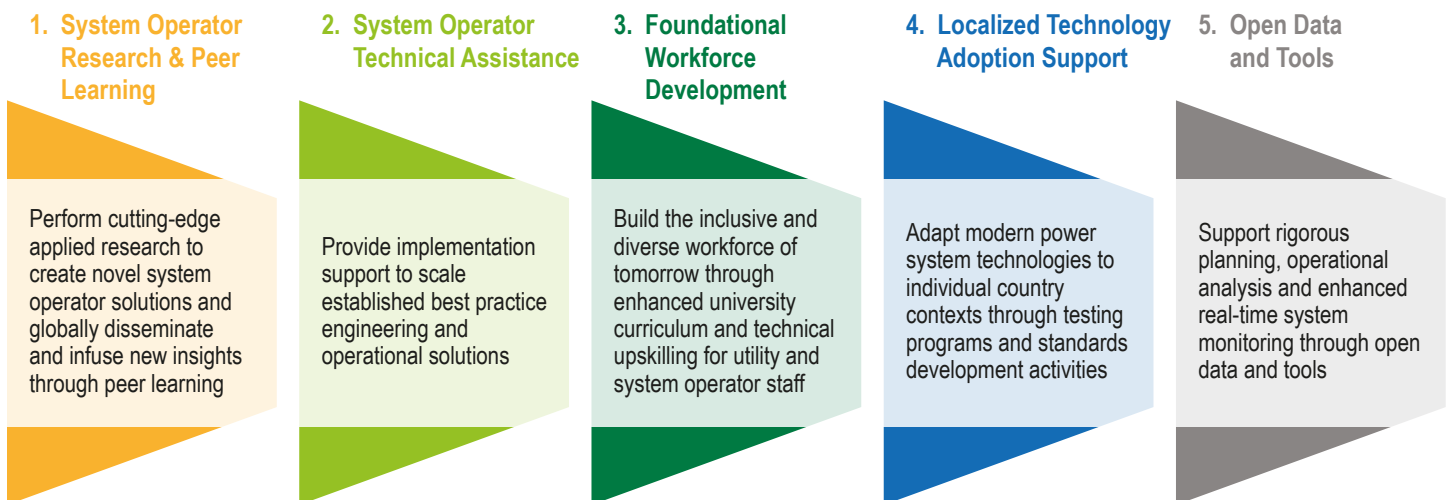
1. System Operator Research & Peer Learning

Perform cutting-edge applied research to create novel system operator solutions and globally disseminate and infuse new insights through peer learning

2. System Operator Technical Assistance

Provide implementation support to scale established best practice engineering and operational solutions

3. Foundational Workforce Development

Build the inclusive and diverse workforce of tomorrow through enhanced university curriculum and technical upskilling for utility and system operator staff

4. Localized Technology Adoption Support

Adapt modern power system technologies to individual country contexts through testing programs and standards development activities

5. Open Data and Tools

Support rigorous planning, operational analysis and enhanced real-time system monitoring through open data and tools